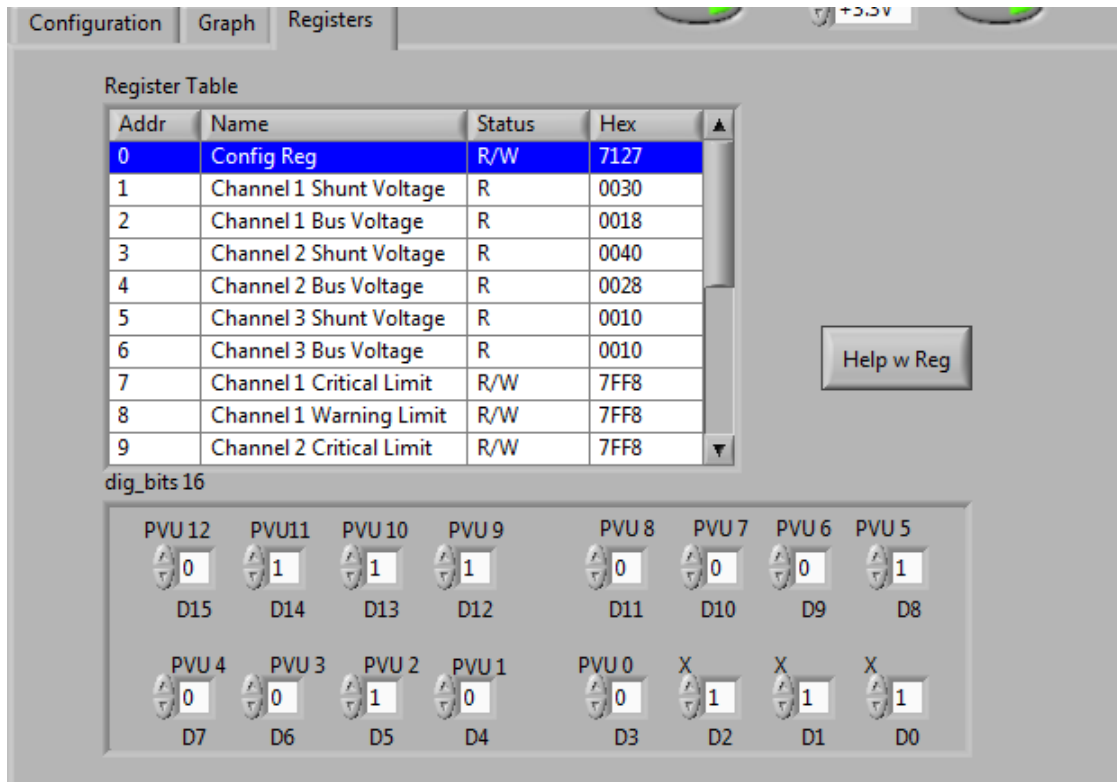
Configuration Graph Registers

+3.3V

Register Table

| Addr | Name | Status | Hex |
|---|---|---|---|
| 0 | Config Reg | R/W | 7127 |
| 1 | Channel 1 Shunt Voltage | R | 0030 |
| 2 | Channel 1 Bus Voltage | R | 0018 |
| 3 | Channel 2 Shunt Voltage | R | 0040 |
| 4 | Channel 2 Bus Voltage | R | 0028 |
| 5 | Channel 3 Shunt Voltage | R | 0010 |
| 6 | Channel 3 Bus Voltage | R | 0010 |
| 7 | Channel 1 Critical Limit | R/W | 7FF8 |
| 8 | Channel 1 Warning Limit | R/W | 7FF8 |
| 9 | Channel 2 Critical Limit | R/W | 7FF8 |

Help w Reg

dig_bits 16

PVU 12 0 D15
PVU11 1 D14
PVU 10 1 D13
PVU 9 1 D12
PVU 8 0 D11
PVU 7 0 D10
PVU 6 0 D9
PVU 5 1 D8

PVU 4 0 D7
PVU 3 0 D6
PVU 2 1 D5
PVU 1 0 D4
PVU 0 0 D3
X 1 D2
X 1 D1
X 1 D0